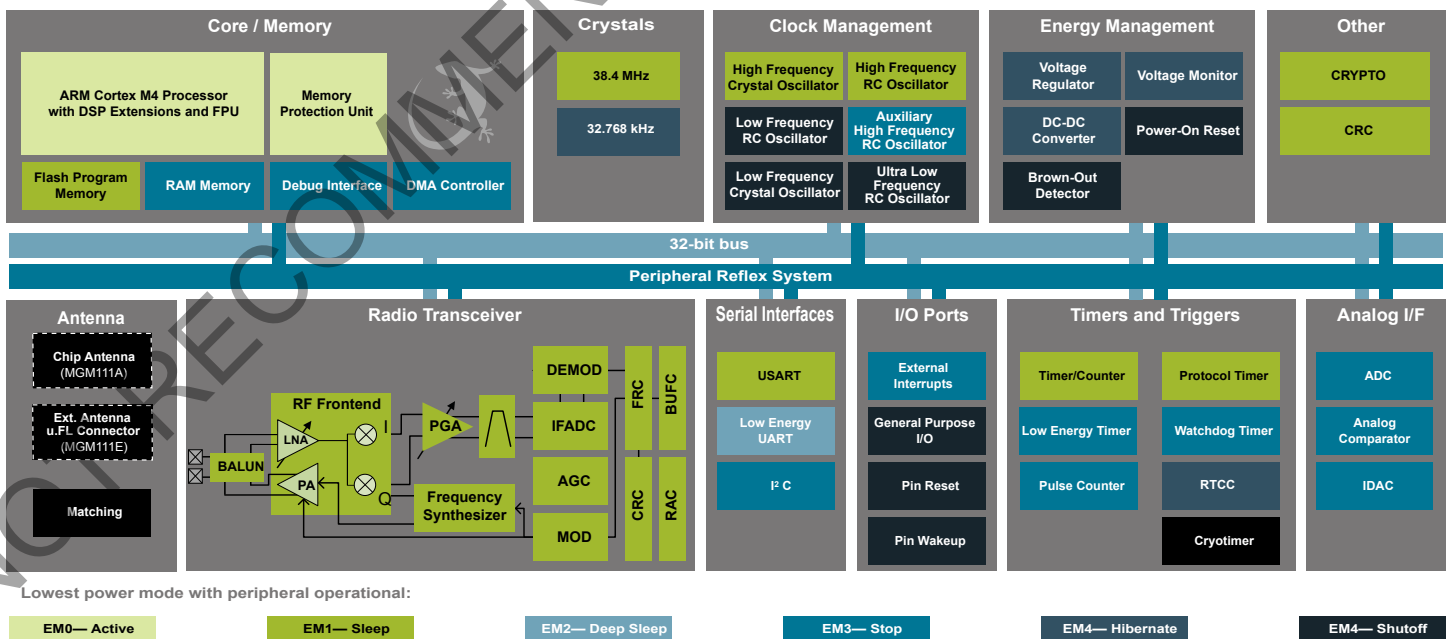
Core / Memory

ARM Cortex M4 Processor with DSP Extensions and FPU

Memory Protection Unit

Flash Program Memory

RAM Memory

Debug Interface

DMA Controller

Crystals

38.4 MHz

32.768 kHz

Clock Management

High Frequency Crystal Oscillator

High Frequency RC Oscillator

Low Frequency RC Oscillator

Auxiliary High Frequency RC Oscillator

Low Frequency Crystal Oscillator

Ultra Low Frequency RC Oscillator

Energy Management

Voltage Regulator

Voltage Monitor

DC-DC Converter

Power-On Reset

Brown-Out Detector

Other

CRYPTO

CRC

32-bit bus

Peripheral Reflex System

Antenna

Chip Antenna (MGM111A)

Ext. Antenna u.FL Connector (MGM111E)

Matching

Radio Transceiver

RF Frontend

LNA

PA

BALUN

I

Q

PGA

Frequency Synthesizer

DEMOD

IFADC

AGC

MOD

FRC

BUFC

CRC

RAC

Serial Interfaces

USART

Low Energy UART

I² C

I/O Ports

External Interrupts

General Purpose I/O

Pin Reset

Pin Wakeup

Timers and Triggers

Timer/Counter

Protocol Timer

Low Energy Timer

Watchdog Timer

Pulse Counter

RTCC

Cryotimer

Analog I/F

ADC

Analog Comparator

IDAC

NOT RECOMMENDED

Lowest power mode with peripheral operational:

EM0— Active

EM1— Sleep

EM2— Deep Sleep

EM3— Stop

EM4— Hibernate

EM4— Shutoff